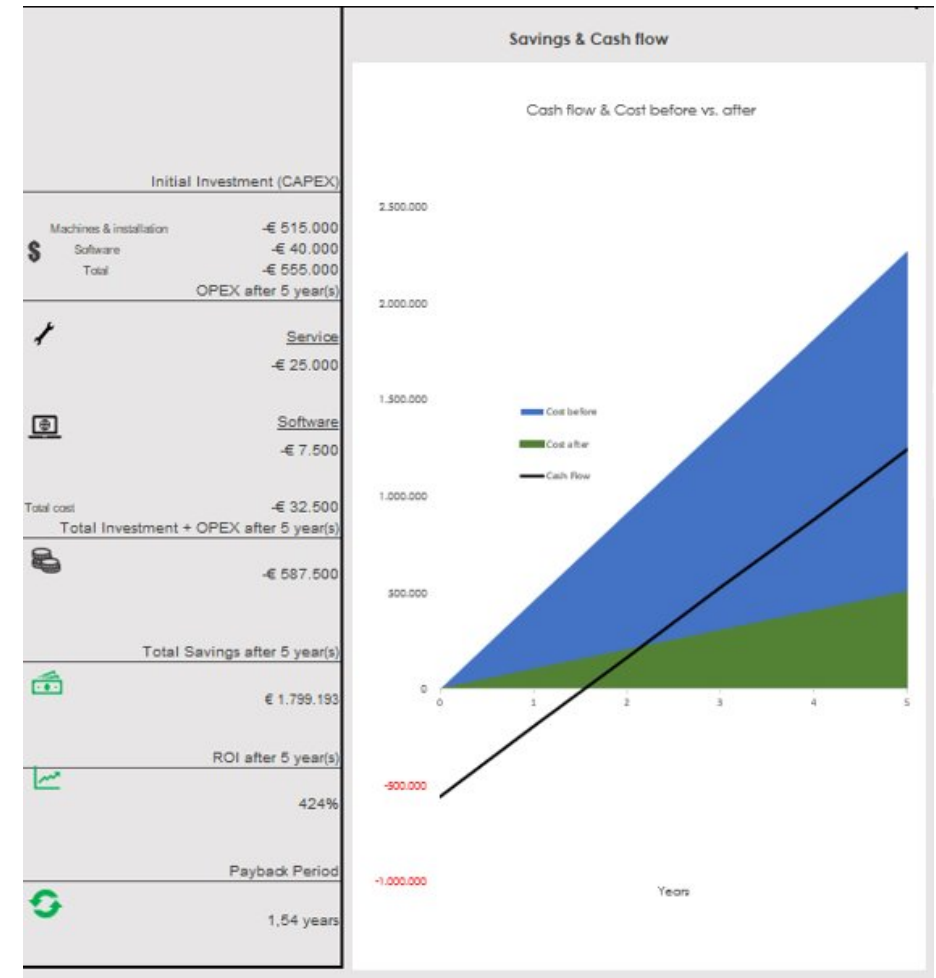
Initial Investment (CAPEX)

Machines & installation -€ 515.000
Software -€ 40.000
Total -€ 555.000

OPEX after 5 year(s)

Service
-€ 25.000

Software
-€ 7.500

Total cost -€ 32.500

Total Investment + OPEX after 5 year(s)

-€ 587.500

Total Savings after 5 year(s)

€ 1.799.193

ROI after 5 year(s)

424%

Payback Period

1,54 years

Savings & Cash flow

Cash flow & Cost before vs. after

2.500.000
2.000.000
1.500.000
1.000.000
500.000
0
-500.000
-1.000.000

Cost before
Cost after
Cash Flow

0 1 2 3 4 5

Years